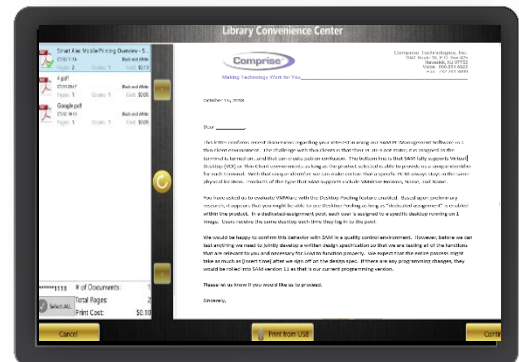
Library Convenience Center

Smart Alec Mobile Printing Overview - S...
Pages: 2 Copies: 1 Black and White

4.pdf
Pages: 1 Copies: 1 Black and White

Google.pdf
Pages: 1 Copies: 1 Black and White

*****1111 # of Documents: 3
Select All
Total Pages
Print Cost: $0.10

Comprise
Making Technology Work for You

Comprise Technologies, Inc.

October 15, 2010

Dear ________,

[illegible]

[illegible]

We would be happy to confirm this behavior with SAM in a quality control environment. However, before we can test anything we need to jointly develop a written design specification so that we are testing all of the functions that are relevant to you and necessary for SAM to function properly. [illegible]

Please let us know if you would like us to proceed.

Sincerely,

Cancel
Print from USB
Conti